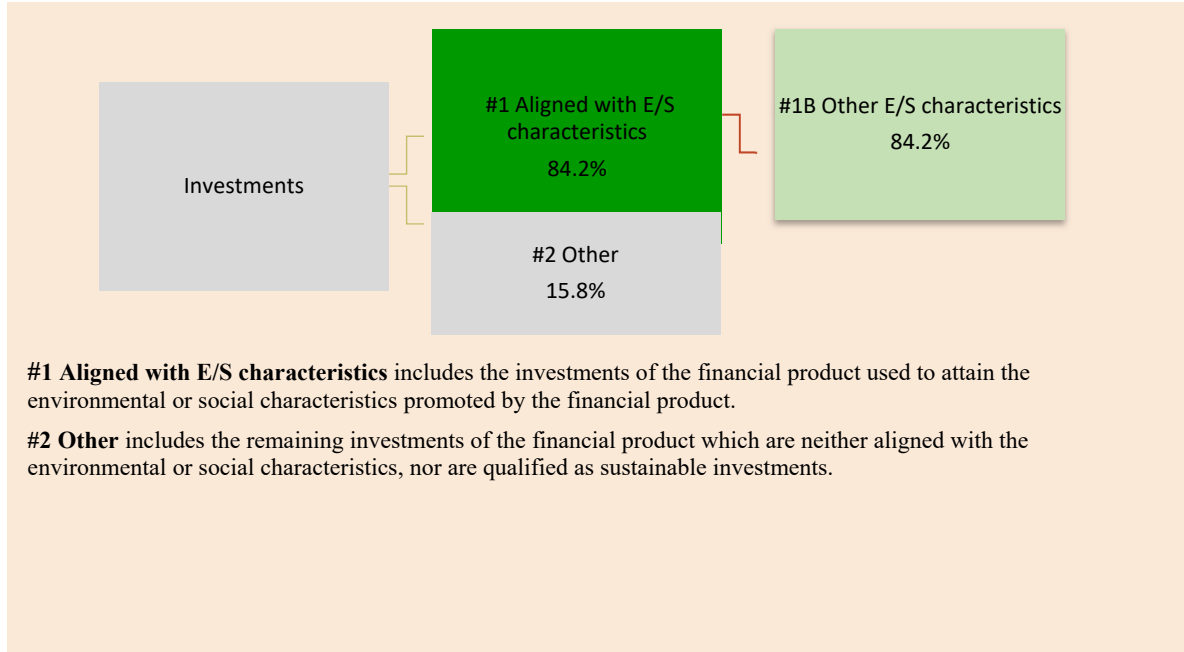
Investments

#1 Aligned with E/S characteristics
84.2%

#2 Other
15.8%

#1B Other E/S characteristics
84.2%

**#1 Aligned with E/S characteristics** includes the investments of the financial product used to attain the environmental or social characteristics promoted by the financial product.

**#2 Other** includes the remaining investments of the financial product which are neither aligned with the environmental or social characteristics, nor are qualified as sustainable investments.